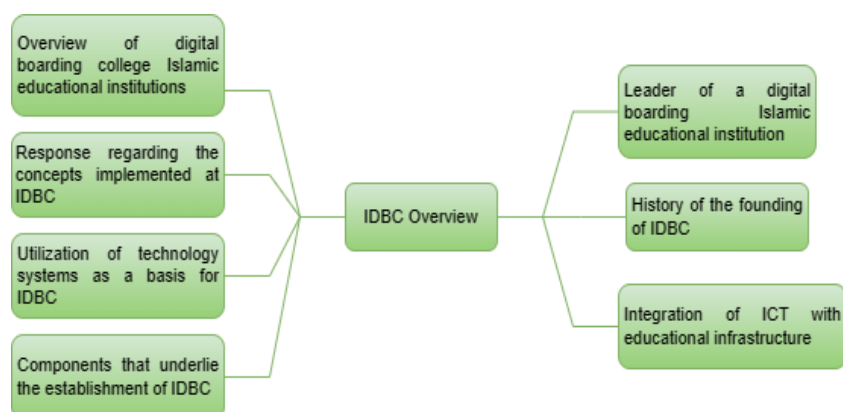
Overview of digital boarding college Islamic educational institutions

Response regarding the concepts implemented at IDBC

Utilization of technology systems as a basis for IDBC

Components that underlie the establishment of IDBC

IDBC Overview

Leader of a digital boarding Islamic educational institution

History of the founding of IDBC

Integration of ICT with educational infrastructure